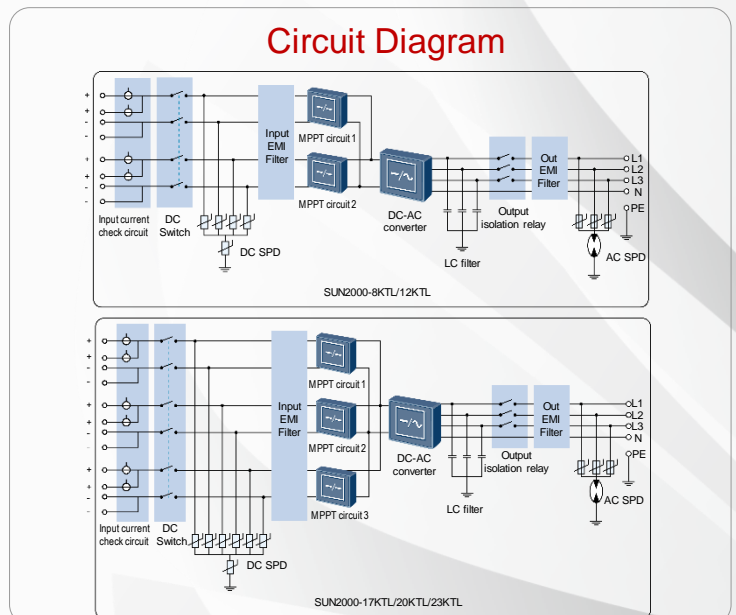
Circuit Diagram

+
+
-
-
+
+
-
-

Input current check circuit

DC Switch

DC SPD

Input EMI Filter

MPPT circuit 1

MPPT circuit 2

DC-AC converter

LC filter

Output isolation relay

Out EMI Filter

L1
L2
L3
N
PE

AC SPD

SUN2000-8KTL/12KTL

+
+
-
-
+
+
-
-
+
+
-
-

Input current check circuit

DC Switch

DC SPD

Input EMI Filter

MPPT circuit 1

MPPT circuit 2

MPPT circuit 3

DC-AC converter

LC filter

Output isolation relay

Out EMI Filter

L1
L2
L3
N
PE

AC SPD

SUN2000-17KTL/20KTL/23KTL